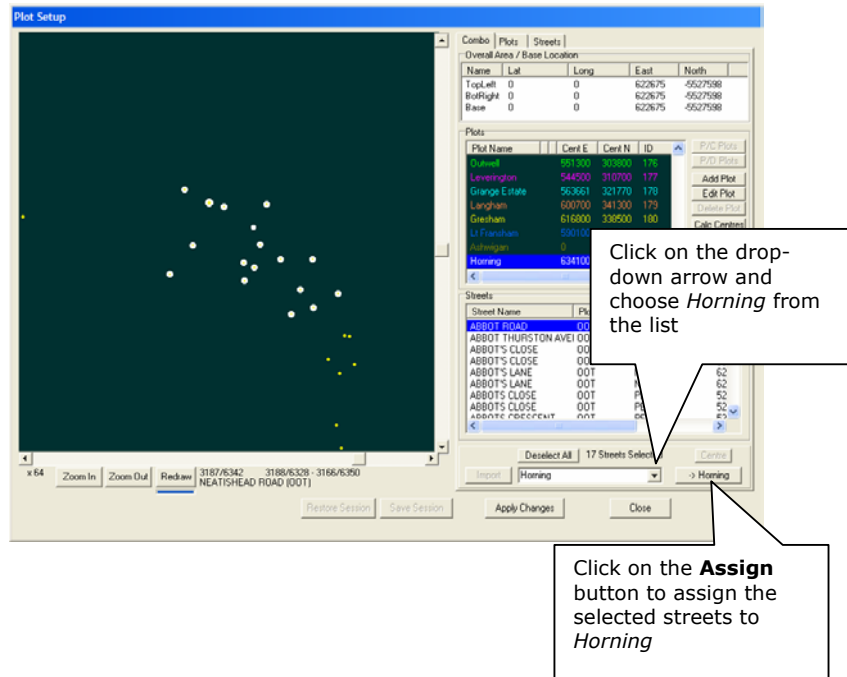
Plot Setup

Combo | Plots | Streets

Overall Area / Base Location

| Name | Lat | Long | East | North |
|---|---|---|---|---|
| TopLeft | 0 | 0 | 622675 | -5527598 |
| BotRight | 0 | 0 | 622675 | -5527598 |
| Base | 0 | 0 | 622675 | -5527598 |

Plots

| Plot Name | Cent E | Cent N | ID |
|---|---|---|---|
| Outwell | 561300 | 303800 | 176 |
| Leverington | 544500 | 310700 | 177 |
| Grange Estate | 563661 | 321770 | 178 |
| Langham | 600700 | 341300 | 179 |
| Gresham | 616800 | 338500 | 180 |
| Lt Fransham | 590100 | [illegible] | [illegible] |
| Ashwigan | 0 | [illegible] | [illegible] |
| Horning | 634100 | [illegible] | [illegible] |

P/C Plots
P/D Plots
Add Plot
Edit Plot
Delete Plot
Calc Centres

Streets

| Street Name | Pl |
|---|---|
| ABBOT ROAD | OO |
| ABBOT THURSTON AVE | OO |
| ABBOT'S CLOSE | OO |
| ABBOT'S CLOSE | OO |
| ABBOT'S LANE | OOT |
| ABBOT'S LANE | OOT |
| ABBOTS CLOSE | OOT |
| ABBOTS CLOSE | OOT |
| ABBOTS CRESCENT | OOT |

62
62
52
52
52

Deselect All  17 Streets Selected  Centre

Import  Horning  -> Horning

x 64  Zoom In  Zoom Out  Redraw  3187/6342  3188/6328 - 3166/6350  NEATISHEAD ROAD (OOT)

Restore Session  Save Session  Apply Changes  Close

Click on the drop-down arrow and choose *Horning* from the list

Click on the **Assign** button to assign the selected streets to *Horning*